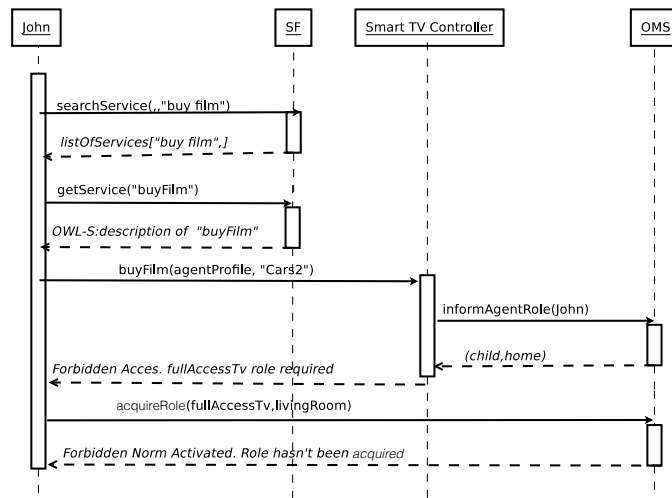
John

SF

Smart TV Controller

OMS

searchService(,,"buy film")

listOfServices["buy film",]

getService("buyFilm")

OWL-S:description of "buyFilm"

buyFilm(agentProfile, "Cars2")

informAgentRole(John)

(child,home)

Forbidden Acces. fullAccessTv role required

acquireRole(fullAccessTv,livingRoom)

Forbidden Norm Activated. Role hasn't been acquired